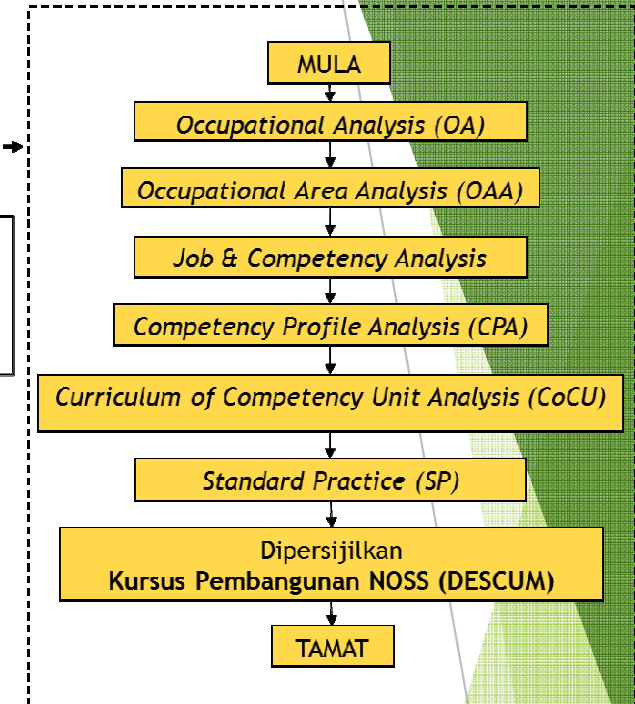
MULA

Occupational Analysis (OA)

Occupational Area Analysis (OAA)

Job & Competency Analysis

Competency Profile Analysis (CPA)

Curriculum of Competency Unit Analysis (CoCU)

Standard Practice (SP)

Dipersijilkan
Kursus Pembangunan NOSS (DESCUM)

TAMAT